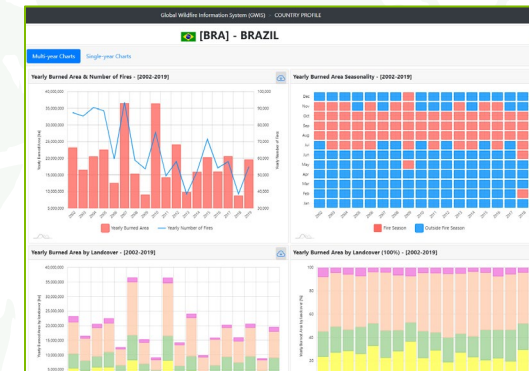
Global Wildfire Information System (GWIS) :: COUNTRY PROFILE

[BRA] - BRAZIL

Multi-year Charts
Single-year Charts

Yearly Burned Area & Number of Fires - [2002-2019]

40,000,000
35,000,000
30,000,000
25,000,000
20,000,000
15,000,000
10,000,000
5,000,000

Yearly Burned Area [ha]

100,000
90,000
80,000
70,000
60,000
50,000
40,000
30,000
20,000

Yearly Number of Fires

2002 2003 2004 2005 2006 2007 2008 2009 2010 2011 2012 2013 2014 2015 2016 2017 2018 2019

Yearly Burned Area
Yearly Number of Fires

Yearly Burned Area Seasonality - [2002-2019]

Dec
Nov
Oct
Sep
Aug
Jul
Jun
May
Apr
Mar
Feb
Jan

2002 2003 2004 2005 2006 2007 2008 2009 2010 2011 2012 2013 2014 2015 2016 2017 2018

Fire Season
Outside Fire Season

Yearly Burned Area by Landcover - [2002-2019]

40,000,000
35,000,000
30,000,000
25,000,000
20,000,000
15,000,000
10,000,000
5,000,000

Yearly Burned Area by Landcover [ha]

Yearly Burned Area by Landcover (100%) - [2002-2019]

100
80
60
40
20

Yearly Burned Area by Landcover [%]